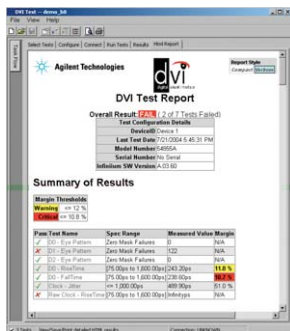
DVI Test - demo_fill
File View Help
Select Tests | Configure | Connect | Run Tests | Results | Html Report
Task Flow
Agilent Technologies
dvi
Report Style
Compact Verbose
DVI Test Report
Overall Result: FAIL ( 2 of 7 Tests Failed)
| Test Configuration Details | |
|---|---|
| Device ID | Device 1 |
| Last Test Date | 7/21/2004 5:45:31 PM |
| Model Number | 54855A |
| Serial Number | No Serial |
| Infiniium SW Version | A.03.60 |

Summary of Results
| Margin Thresholds | |
|---|---|
| Warning | <= 12 % |
| Critical | <= 10.8 % |

| Pass | Test Name | Spec Range | Measured Value | Margin |
|---|---|---|---|---|
| ✓ | D0 - Eye Pattern | Zero Mask Failures | 0 | N/A |
| ✗ | D1 - Eye Pattern | Zero Mask Failures | 122 | N/A |
| ✓ | D2 - Eye Pattern | Zero Mask Failures | 0 | N/A |
| ✓ | D0 - RiseTime | [75.00ps to 1,600.00ps] | 243.20ps | 11.0 % |
| ✓ | D0 - FallTime | [75.00ps to 1,600.00ps] | 238.60ps | 10.7 % |
| ✓ | Clock - Jitter | <= 1,000.00ps | 489.90ps | 51.0 % |
| ✗ | Raw Clock - RiseTime | [75.00ps to 1,600.00ps] | Infinitys | N/A |

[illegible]